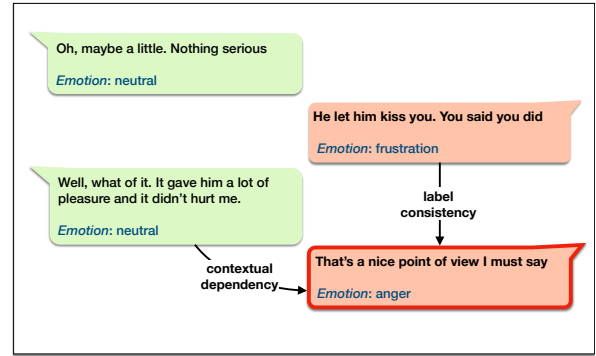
Oh, maybe a little. Nothing serious

*Emotion*: neutral

He let him kiss you. You said you did

*Emotion*: frustration

Well, what of it. It gave him a lot of pleasure and it didn't hurt me.

*Emotion*: neutral

label consistency

contextual dependency

That's a nice point of view I must say

*Emotion*: anger